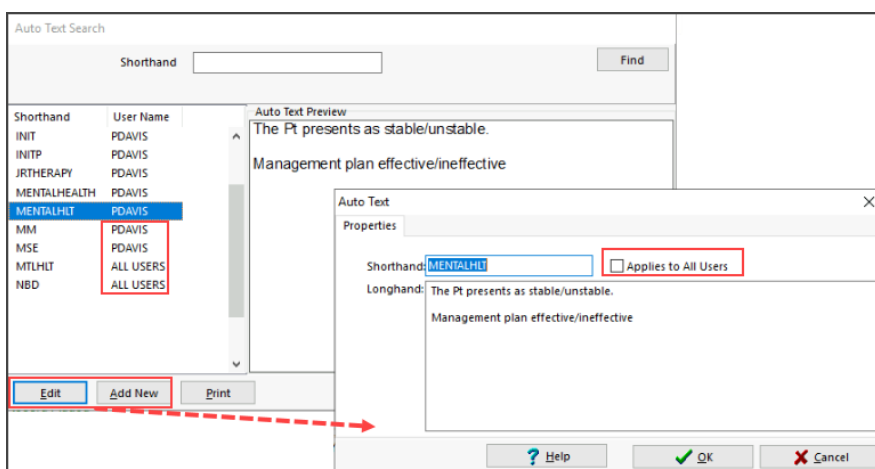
Auto Text Search

Shorthand

Find

| Shorthand | User Name |
|---|---|
| INIT | PDAVIS |
| INITP | PDAVIS |
| JRTHERAPY | PDAVIS |
| MENTALHEALTH | PDAVIS |
| MENTALHLT | PDAVIS |
| MM | PDAVIS |
| MSE | PDAVIS |
| MTLHLT | ALL USERS |
| NBD | ALL USERS |

Auto Text Preview

The Pt presents as stable/unstable.

Management plan effective/ineffective

Edit

Add New

Print

Auto Text

Properties

Shorthand: MENTALHLT

Applies to All Users

Longhand: The Pt presents as stable/unstable.

Management plan effective/ineffective

Help

OK

Cancel